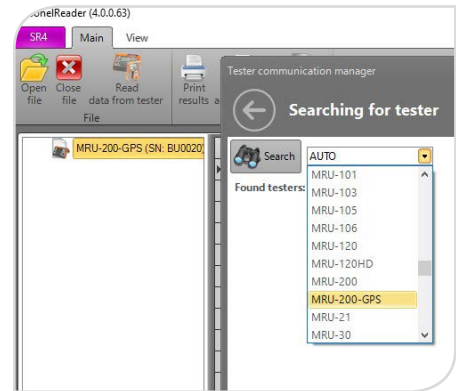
onelReader (4.0.0.63)

SR4 Main View

Open file Close file Read data from tester Print results a

File

MRU-200-GPS (SN: BU0020

Tester communication manager

Searching for tester

Search AUTO

Found testers:

MRU-101
MRU-103
MRU-105
MRU-106
MRU-120
MRU-120HD
MRU-200
MRU-200-GPS
MRU-21
MRU-30